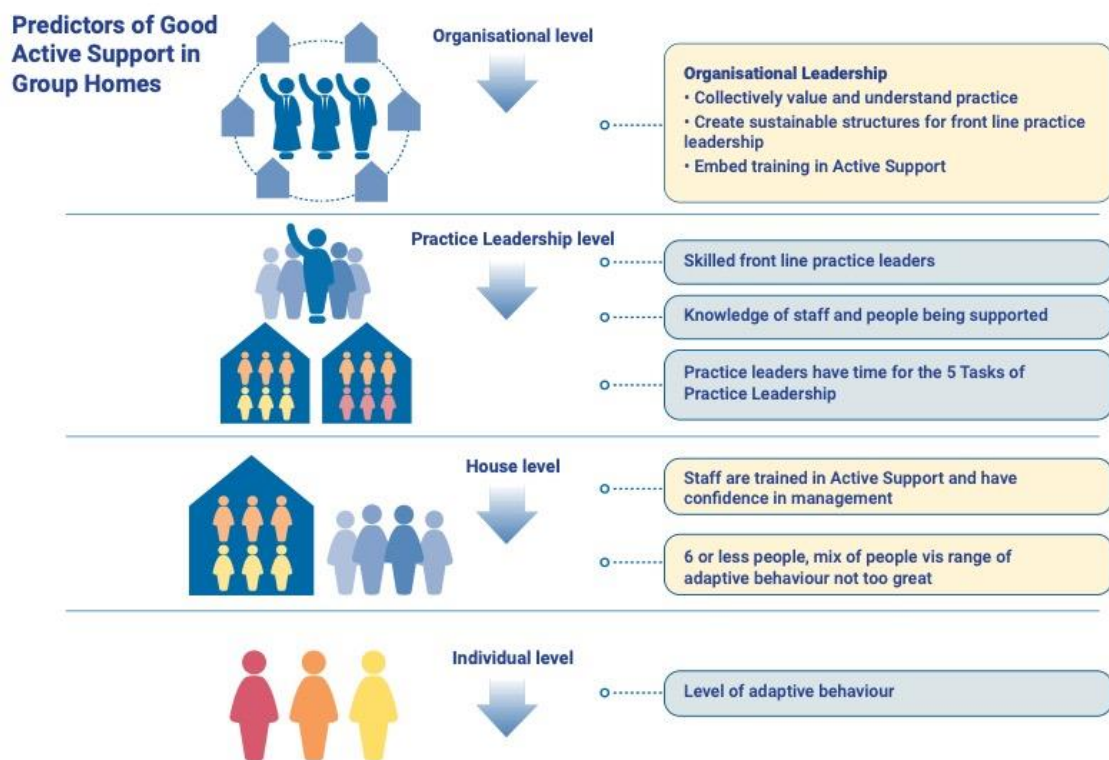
Predictors of Good Active Support in Group Homes

Organisational level

Organisational Leadership
• Collectively value and understand practice
• Create sustainable structures for front line practice leadership
• Embed training in Active Support

Practice Leadership level

Skilled front line practice leaders

Knowledge of staff and people being supported

Practice leaders have time for the 5 Tasks of Practice Leadership

House level

Staff are trained in Active Support and have confidence in management

6 or less people, mix of people vis range of adaptive behaviour not too great

Individual level

Level of adaptive behaviour